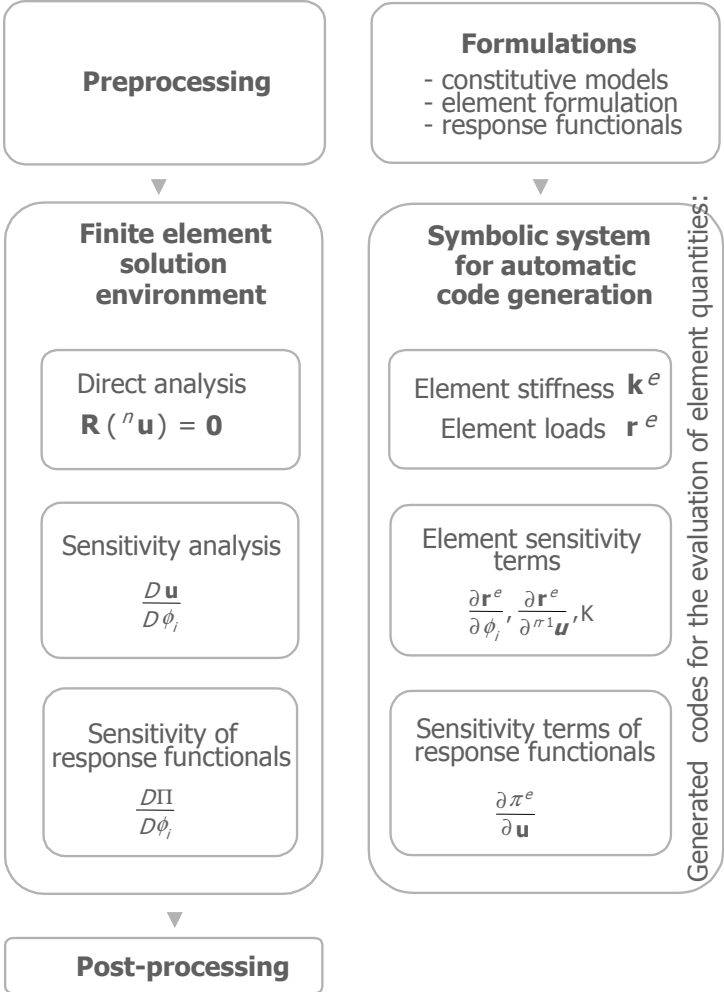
Preprocessing

Formulations
- constitutive models
- element formulation
- response functionals

Finite element solution environment

Direct analysis
$\mathbf{R}({}^{n}\mathbf{u}) = \mathbf{0}$

Sensitivity analysis
$\frac{D\,\mathbf{u}}{D\,\phi_i}$

Sensitivity of response functionals
$\frac{D\Pi}{D\phi_i}$

Symbolic system for automatic code generation

Element stiffness $\mathbf{k}^e$
Element loads $\mathbf{r}^e$

Element sensitivity terms
$\frac{\partial \mathbf{r}^e}{\partial \phi_i}, \frac{\partial \mathbf{r}^e}{\partial^{n-1}\boldsymbol{u}}, K$

Sensitivity terms of response functionals
$\frac{\partial \pi^e}{\partial \mathbf{u}}$

Generated codes for the evaluation of element quantities:

Post-processing